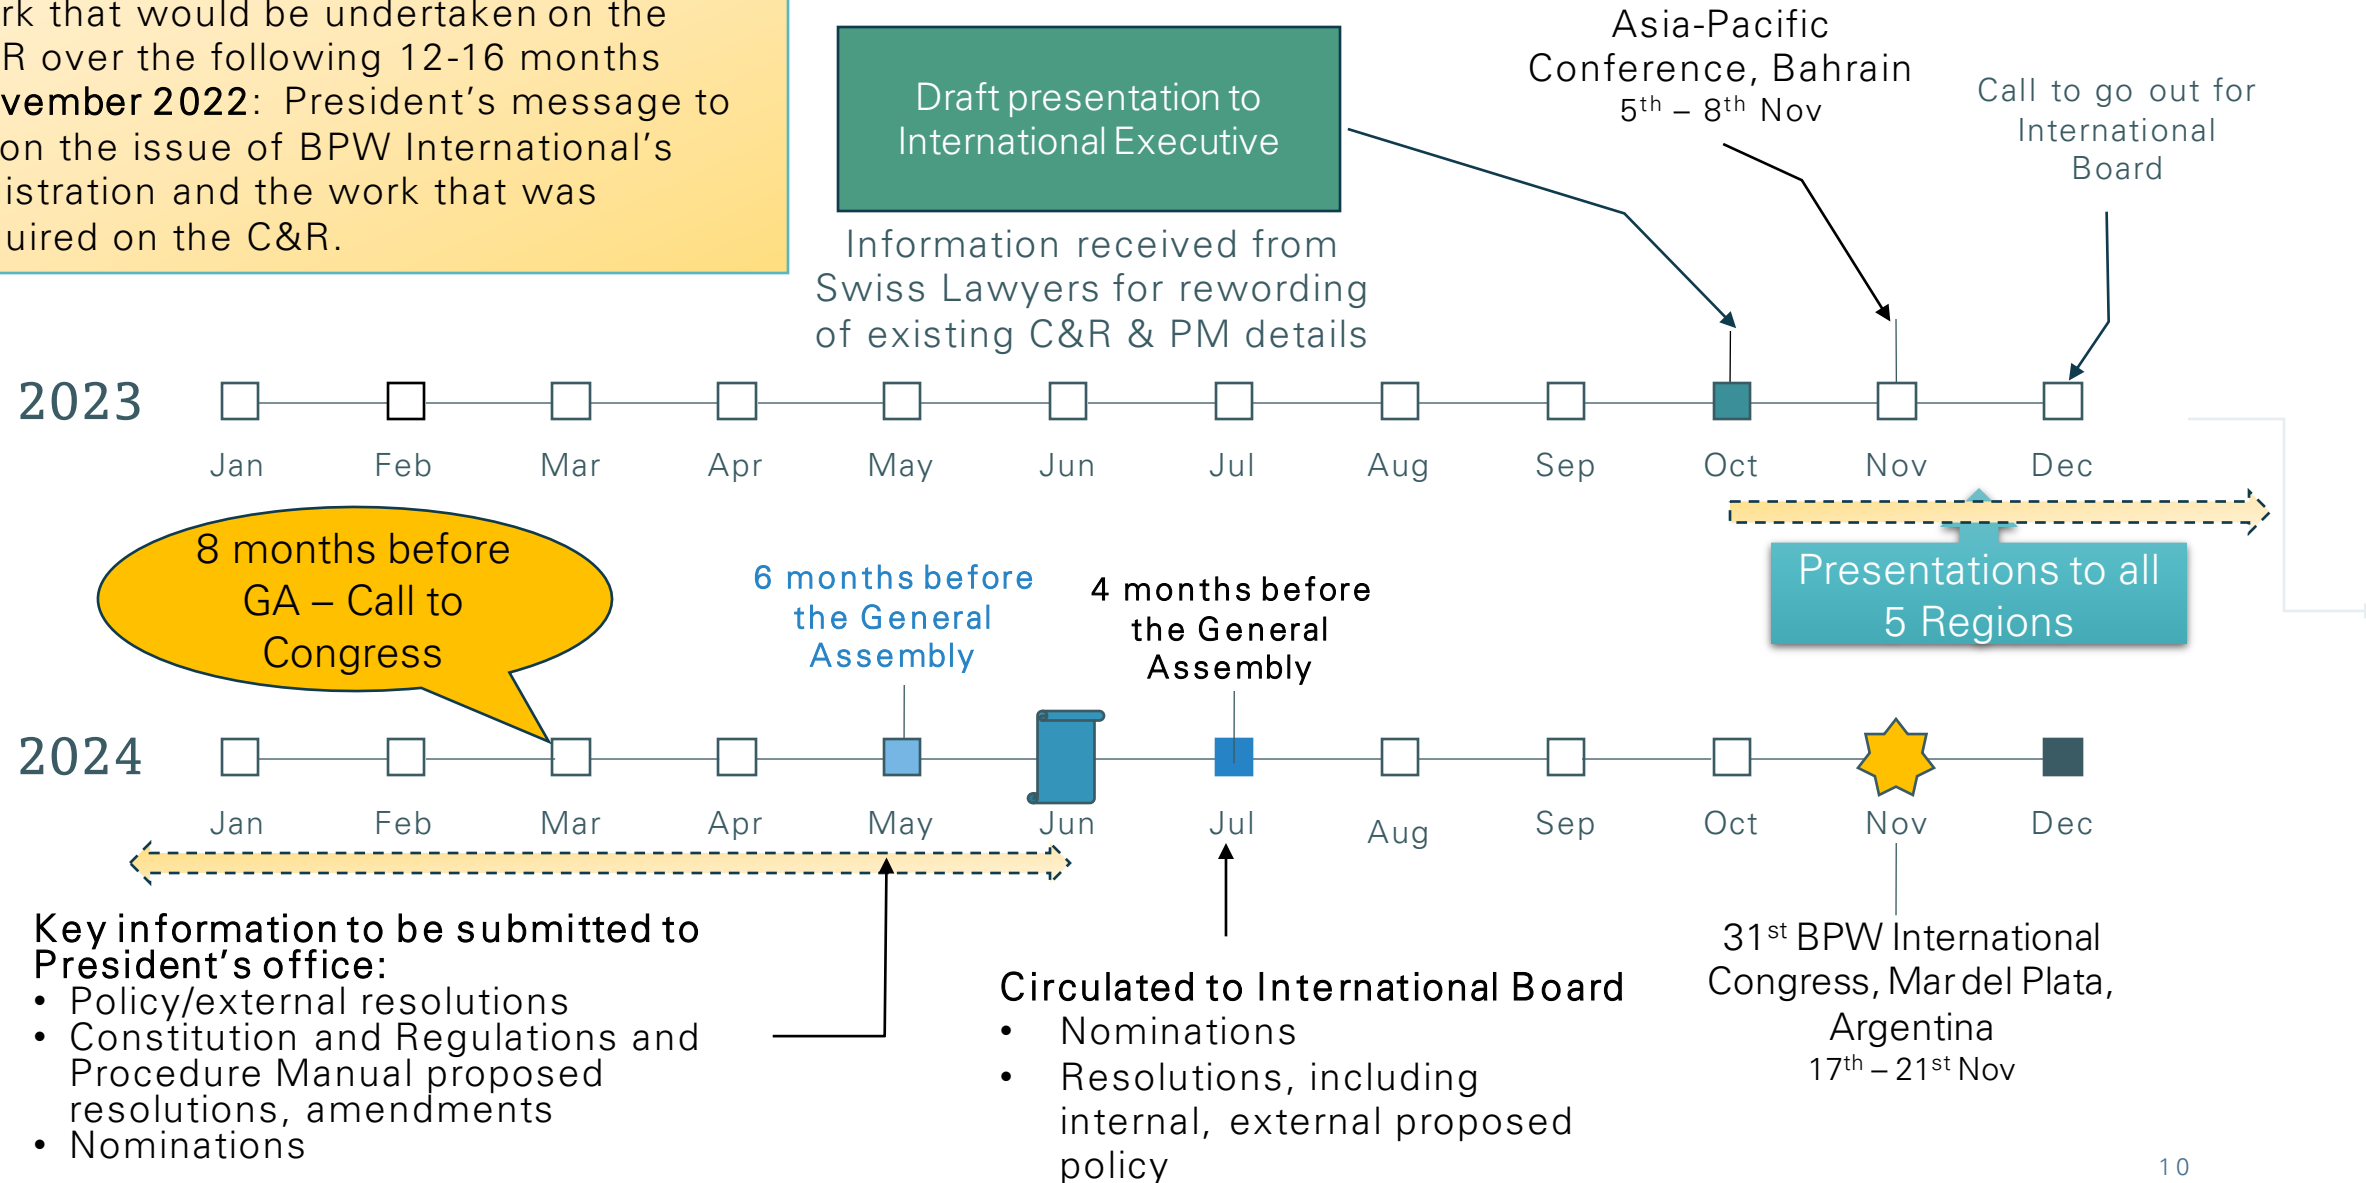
rk that would be undertaken on the R over the following 12-16 months vember 2022: President's message to on the issue of BPW International's istration and the work that was uired on the C&R.

Draft presentation to International Executive

Information received from Swiss Lawyers for rewording of existing C&R & PM details

Asia-Pacific Conference, Bahrain
$5^{th}$ – $8^{th}$ Nov

Call to go out for International Board

2023

Jan Feb Mar Apr May Jun Jul Aug Sep Oct Nov Dec

Presentations to all 5 Regions

8 months before GA – Call to Congress

6 months before the General Assembly

4 months before the General Assembly

2024

Jan Feb Mar Apr May Jun Jul Aug Sep Oct Nov Dec

Key information to be submitted to President's office:
• Policy/external resolutions
• Constitution and Regulations and Procedure Manual proposed resolutions, amendments
• Nominations

Circulated to International Board
• Nominations
• Resolutions, including internal, external proposed policy

$31^{st}$ BPW International Congress, Mar del Plata, Argentina
$17^{th}$ – $21^{st}$ Nov

10